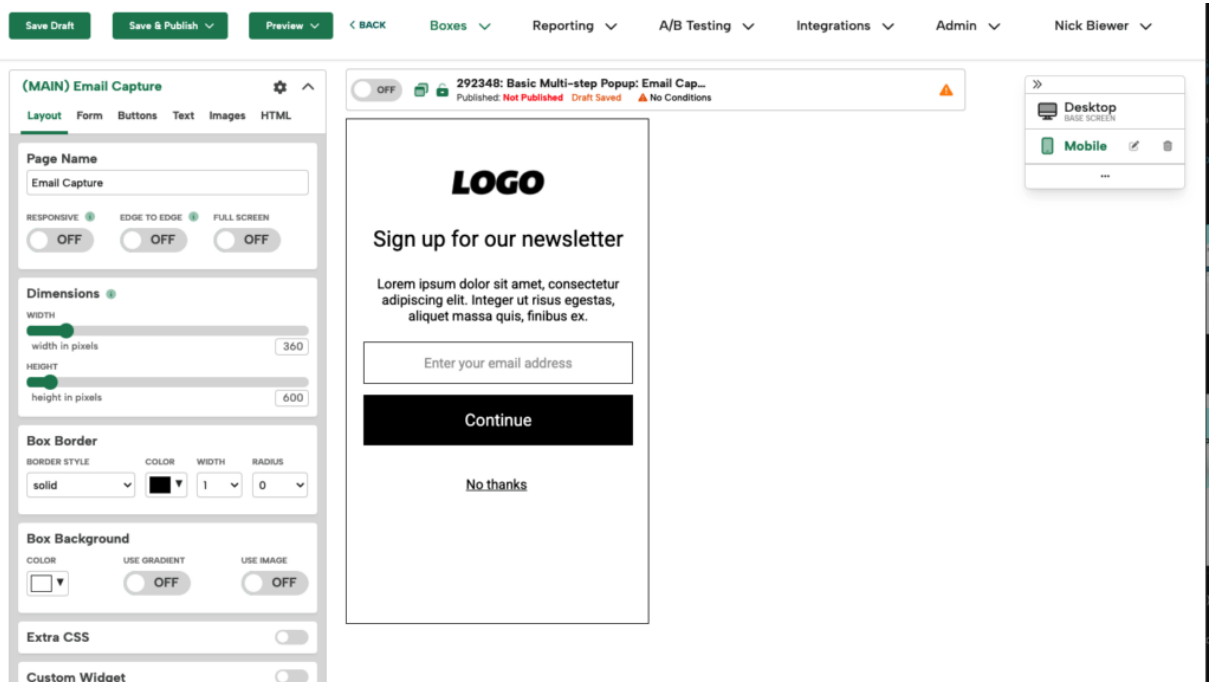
Save Draft Save & Publish Preview < BACK Boxes Reporting A/B Testing Integrations Admin Nick Biewer

(MAIN) Email Capture

Layout Form Buttons Text Images HTML

Page Name

Email Capture

RESPONSIVE EDGE TO EDGE FULL SCREEN

OFF OFF OFF

Dimensions

WIDTH

width in pixels 360

HEIGHT

height in pixels 600

Box Border

BORDER STYLE COLOR WIDTH RADIUS

solid 1 0

Box Background

COLOR USE GRADIENT USE IMAGE

OFF OFF

Extra CSS

Custom Widget

OFF 292348: Basic Multi-step Popup: Email Cap...

Published: Not Published Draft Saved No Conditions

LOGO

Sign up for our newsletter

Lorem ipsum dolor sit amet, consectetur adipiscing elit. Integer ut risus egestas, aliquet massa quis, finibus ex.

Enter your email address

Continue

No thanks

»

Desktop
BASE SCREEN

Mobile

...